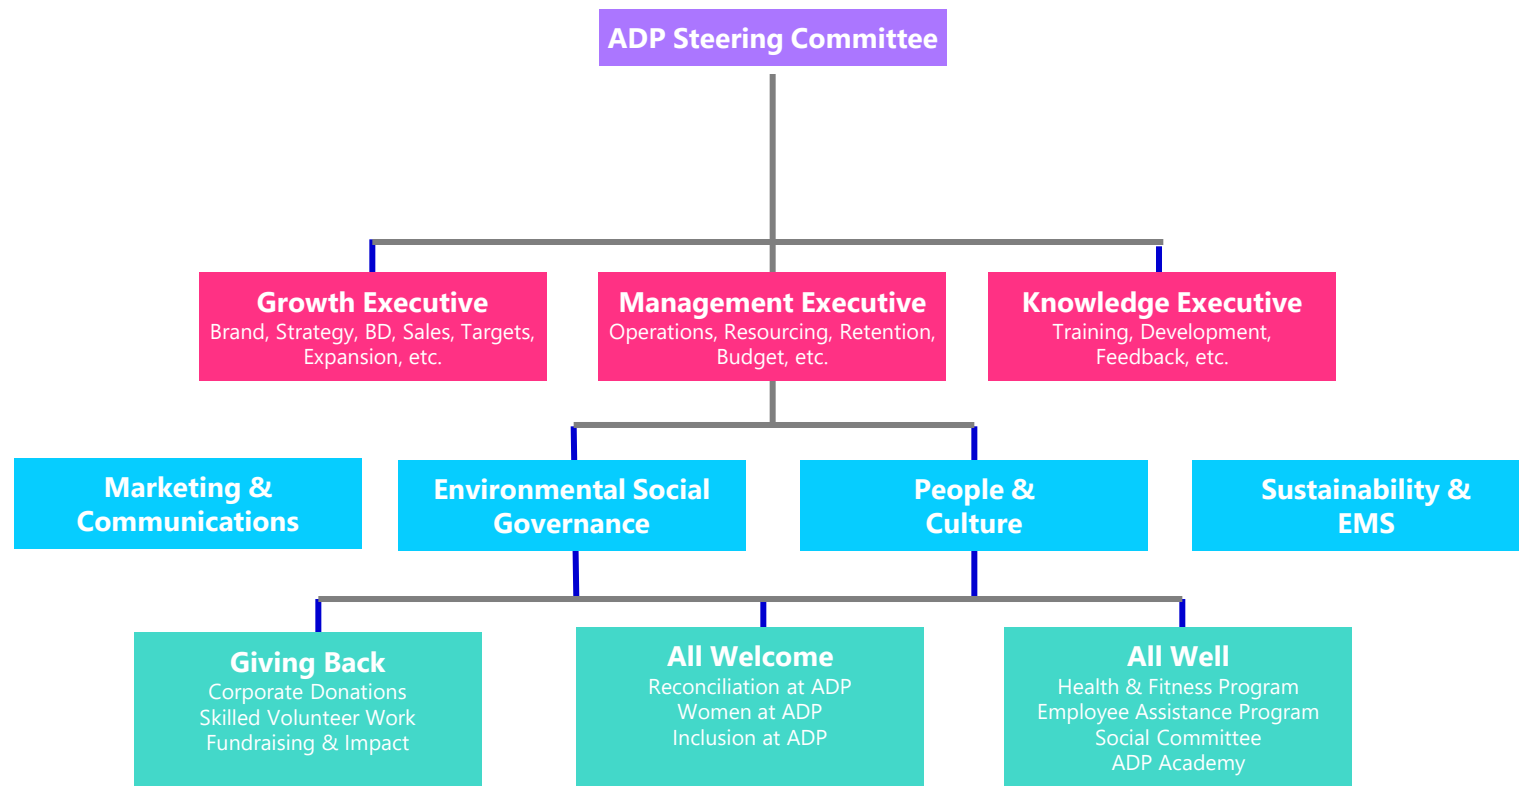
ADP Steering Committee

Growth Executive
Brand, Strategy, BD, Sales, Targets, Expansion, etc.

Management Executive
Operations, Resourcing, Retention, Budget, etc.

Knowledge Executive
Training, Development, Feedback, etc.

Marketing & Communications

Environmental Social Governance

People & Culture

Sustainability & EMS

Giving Back
Corporate Donations
Skilled Volunteer Work
Fundraising & Impact

All Welcome
Reconciliation at ADP
Women at ADP
Inclusion at ADP

All Well
Health & Fitness Program
Employee Assistance Program
Social Committee
ADP Academy